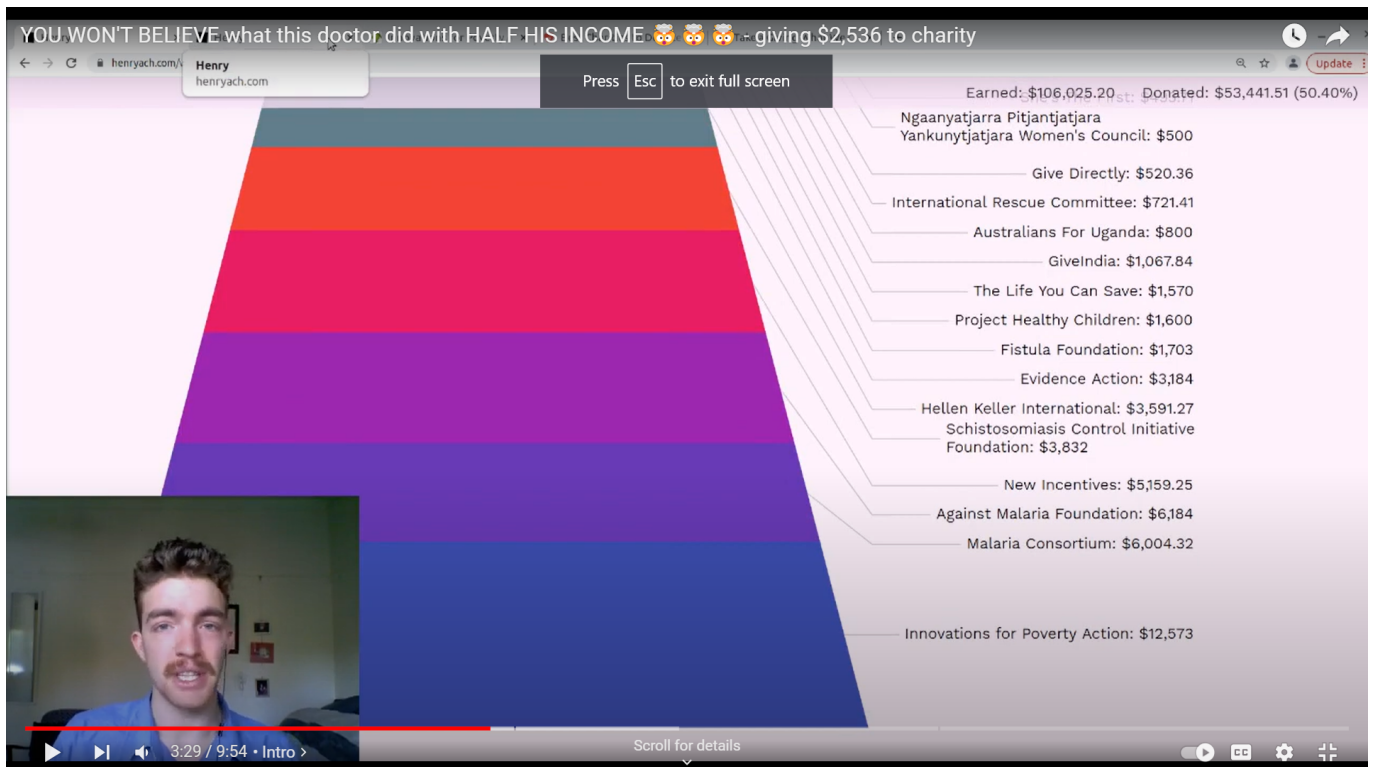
YOU WON'T BELIEVE what this doctor did with HALF HIS INCOME 🤯🤯🤯 - giving $2,536 to charity

henryach.com/

Henry
henryach.com

Press Esc to exit full screen

Update

Earned: $106,025.20 Donated: $53,441.51 (50.40%)

Ngaanyatjarra Pitjantjatjara Yankunytjatjara Women's Council: $500

Give Directly: $520.36

International Rescue Committee: $721.41

Australians For Uganda: $800

GiveIndia: $1,067.84

The Life You Can Save: $1,570

Project Healthy Children: $1,600

Fistula Foundation: $1,703

Evidence Action: $3,184

Hellen Keller International: $3,591.27

Schistosomiasis Control Initiative Foundation: $3,832

New Incentives: $5,159.25

Against Malaria Foundation: $6,184

Malaria Consortium: $6,004.32

Innovations for Poverty Action: $12,573

3:29 / 9:54 • Intro ›

Scroll for details